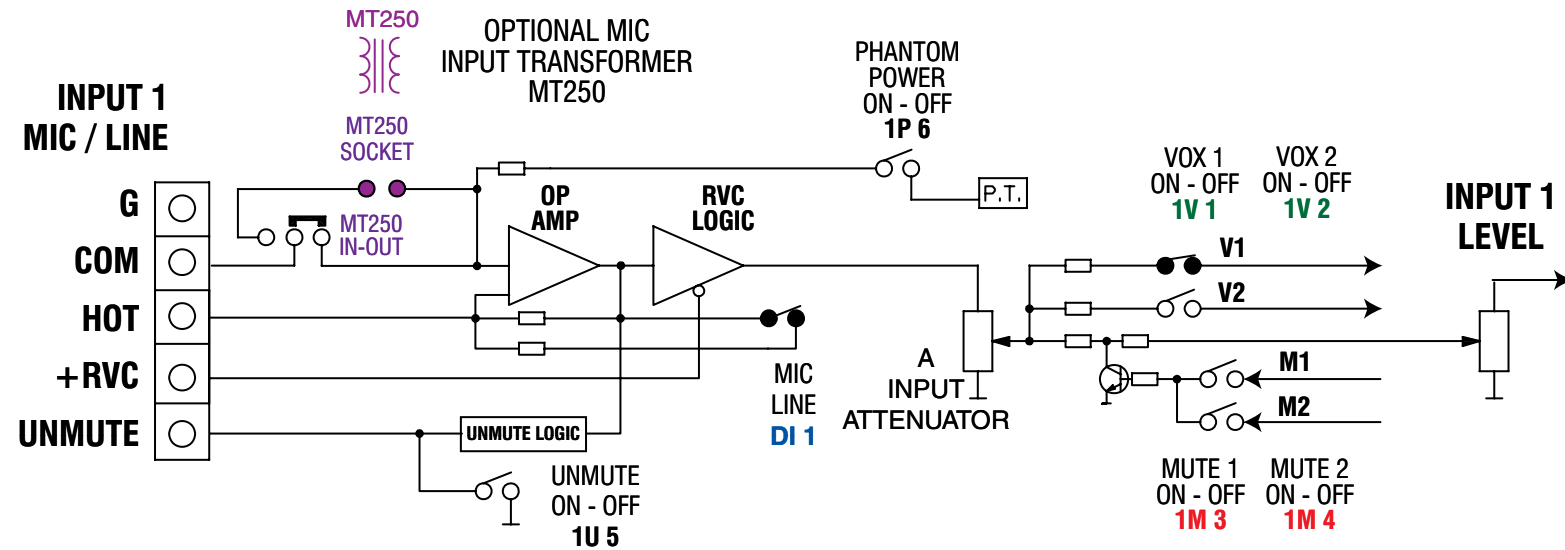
MT250

OPTIONAL MIC
INPUT TRANSFORMER
MT250

PHANTOM
POWER
ON - OFF
1P 6

INPUT 1
MIC / LINE

MT250
SOCKET

MT250
IN-OUT

G
COM
HOT
+RVC
UNMUTE

OP
AMP

RVC
LOGIC

P.T.

VOX 1
ON - OFF
1V 1

VOX 2
ON - OFF
1V 2

INPUT 1
LEVEL

V1
V2
M1
M2

MIC
LINE
DI 1

A
INPUT
ATTENUATOR

UNMUTE LOGIC

UNMUTE
ON - OFF
1U 5

MUTE 1
ON - OFF
1M 3

MUTE 2
ON - OFF
1M 4